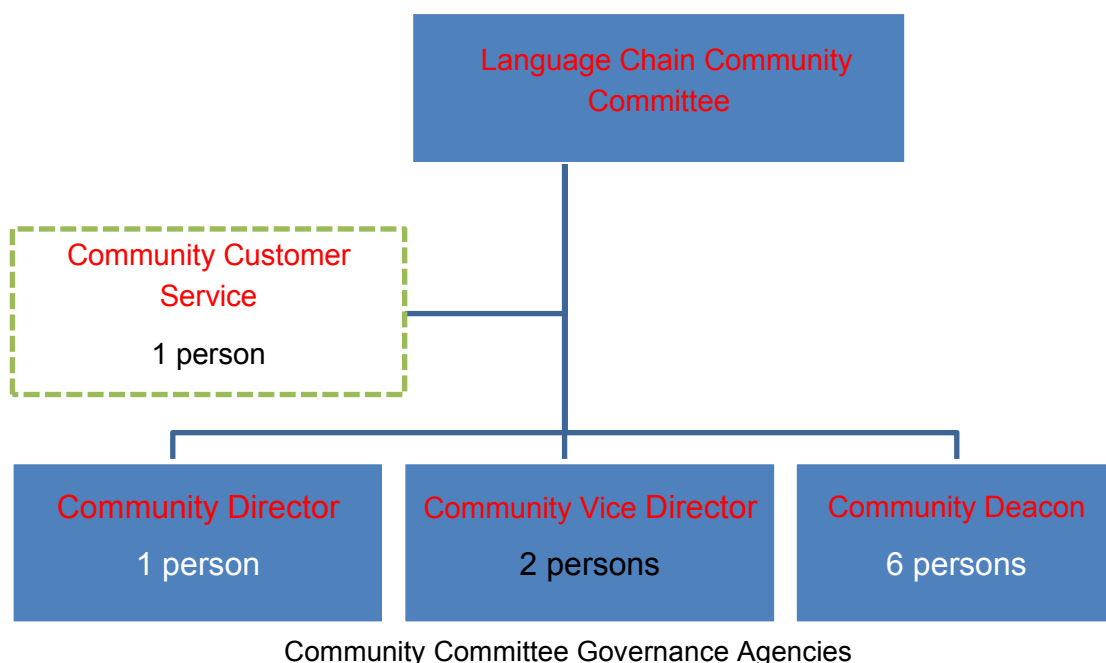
Language Chain Community Committee

Community Customer Service

1 person

Community Director

1 person

Community Vice Director

2 persons

Community Deacon

6 persons

Community Committee Governance Agencies